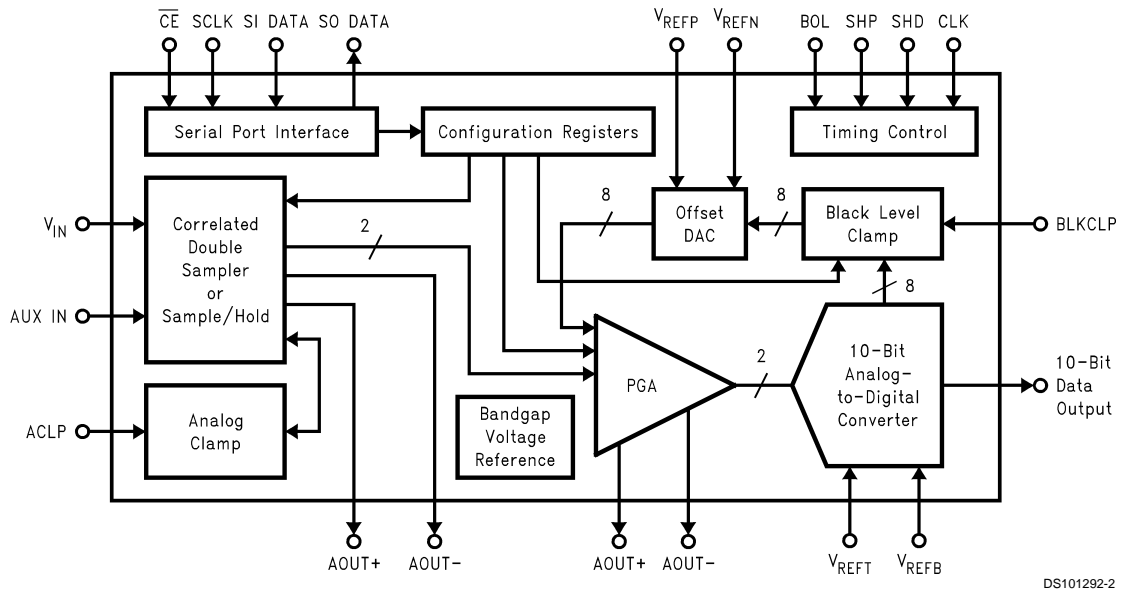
$\overline{CE}$ SCLK SI DATA SO DATA

$V_{REFP}$ $V_{REFN}$

BOL SHP SHD CLK

Serial Port Interface

Configuration Registers

Timing Control

$V_{IN}$

Correlated Double Sampler or Sample/Hold

2

8

Offset DAC

8

Black Level Clamp

BLKCLP

AUX IN

8

PGA

2

10-Bit Analog-to-Digital Converter

10-Bit Data Output

ACLP

Analog Clamp

Bandgap Voltage Reference

AOUT+ AOUT-

AOUT+ AOUT-

$V_{REFT}$ $V_{REFB}$

DS101292-2